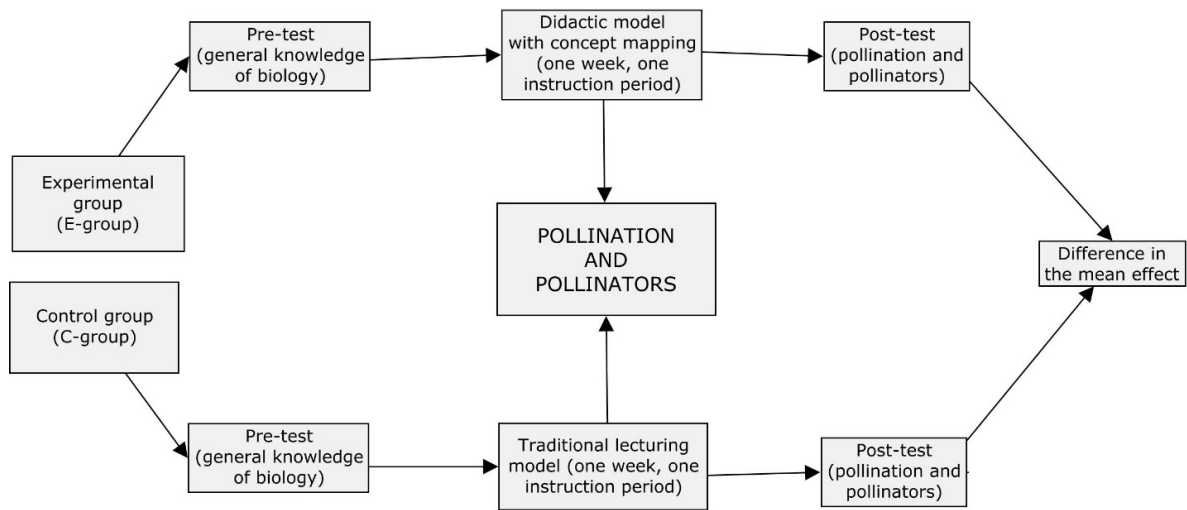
Pre-test (general knowledge of biology)

Didactic model with concept mapping (one week, one instruction period)

Post-test (pollination and pollinators)

Experimental group (E-group)

POLLINATION AND POLLINATORS

Difference in the mean effect

Control group (C-group)

Pre-test (general knowledge of biology)

Traditional lecturing model (one week, one instruction period)

Post-test (pollination and pollinators)